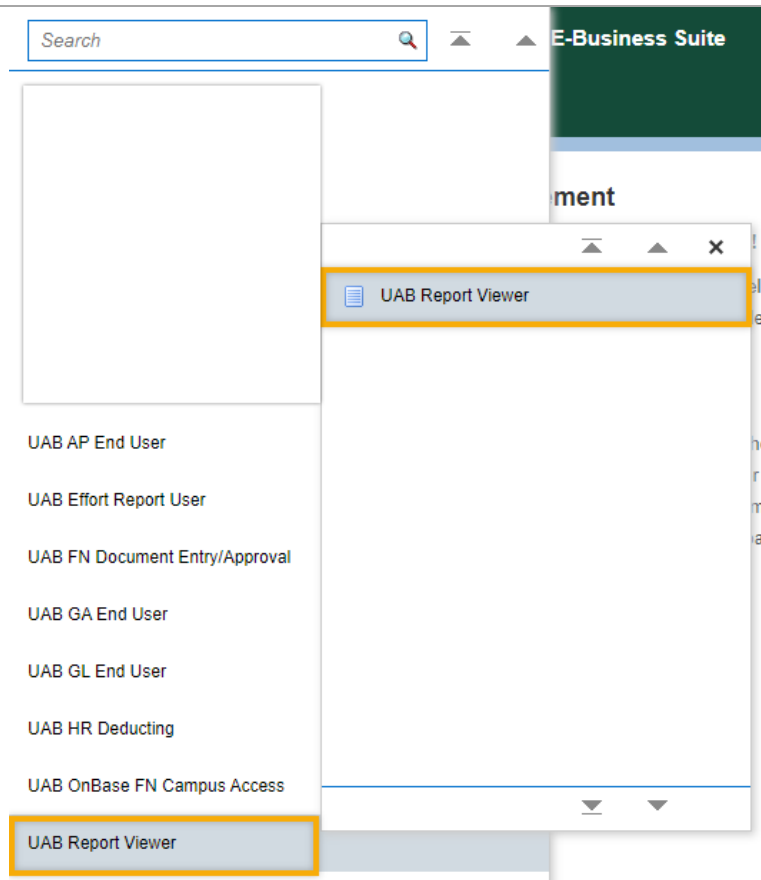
Search

E-Business Suite

ement

UAB Report Viewer

UAB AP End User

UAB Effort Report User

UAB FN Document Entry/Approval

UAB GA End User

UAB GL End User

UAB HR Deducting

UAB OnBase FN Campus Access

UAB Report Viewer